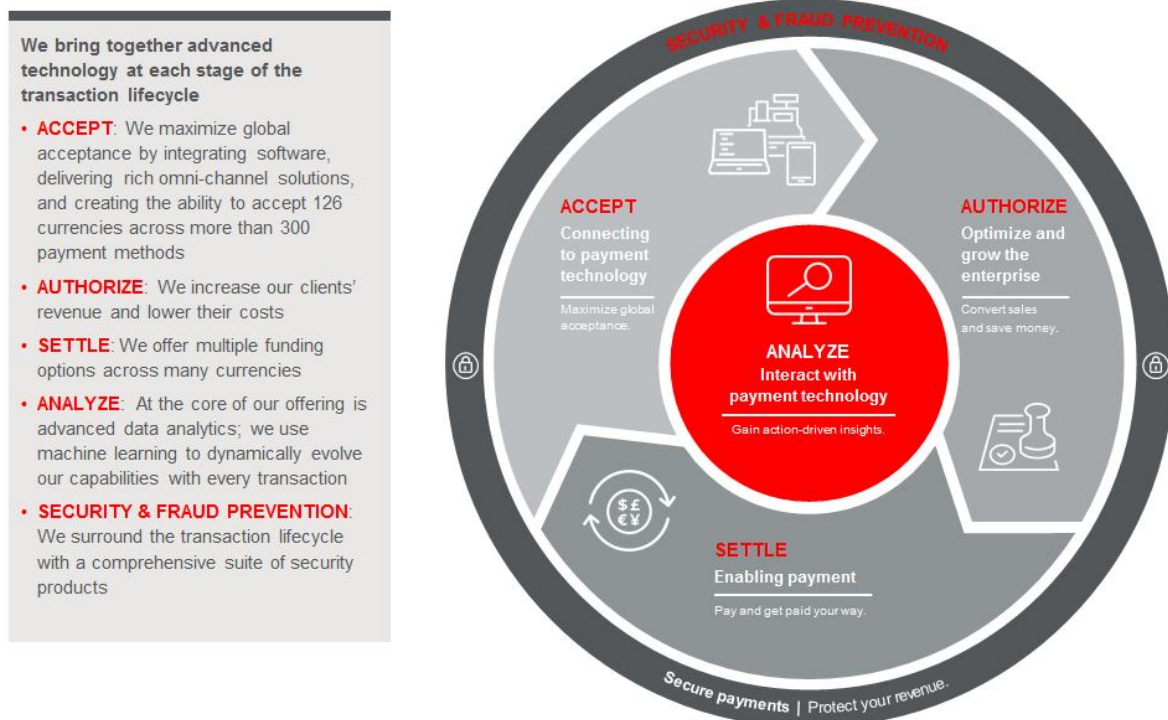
We bring together advanced technology at each stage of the transaction lifecycle

• ACCEPT: We maximize global acceptance by integrating software, delivering rich omni-channel solutions, and creating the ability to accept 126 currencies across more than 300 payment methods

• AUTHORIZE: We increase our clients' revenue and lower their costs

• SETTLE: We offer multiple funding options across many currencies

• ANALYZE: At the core of our offering is advanced data analytics; we use machine learning to dynamically evolve our capabilities with every transaction

• SECURITY & FRAUD PREVENTION: We surround the transaction lifecycle with a comprehensive suite of security products

SECURITY & FRAUD PREVENTION

ACCEPT
Connecting to payment technology
Maximize global acceptance.

AUTHORIZE
Optimize and grow the enterprise
Convert sales and save money.

ANALYZE
Interact with payment technology
Gain action-driven insights.

$£
€¥

SETTLE
Enabling payment
Pay and get paid your way.

Secure payments | Protect your revenue.